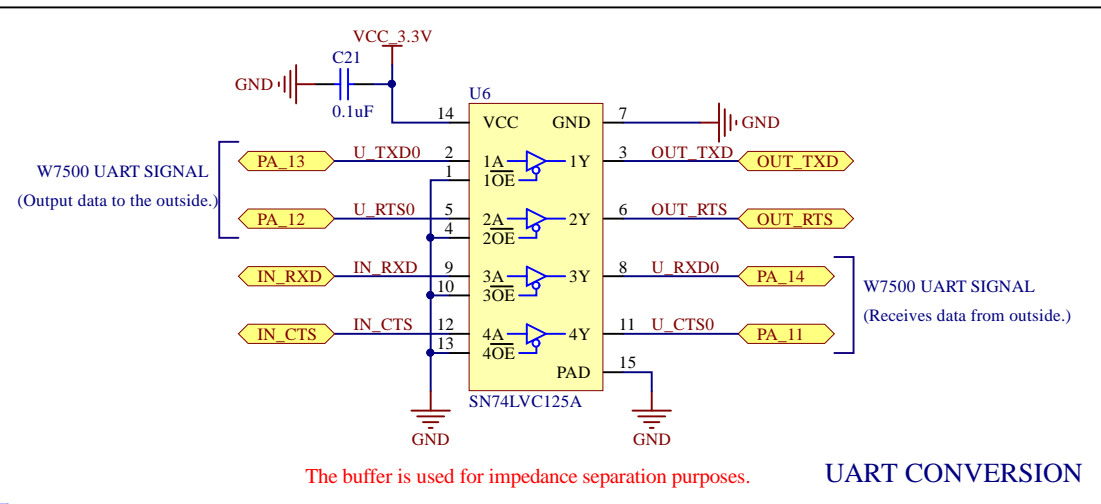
VCC_3.3V

C21

GND

0.1uF

U6

14 VCC GND 7

GND

W7500 UART SIGNAL
(Output data to the outside.)

PA_13 U_TXD0 2 1A 1Y 3 OUT_TXD OUT_TXD

1 $\overline{1OE}$

PA_12 U_RTS0 5 2A 2Y 6 OUT_RTS OUT_RTS

4 $\overline{2OE}$

IN_RXD IN_RXD 9 3A 3Y 8 U_RXD0 PA_14

10 $\overline{3OE}$

W7500 UART SIGNAL
(Receives data from outside.)

IN_CTS IN_CTS 12 4A 4Y 11 U_CTS0 PA_11

13 $\overline{4OE}$

PAD 15

SN74LVC125A

GND

GND

The buffer is used for impedance separation purposes.

UART CONVERSION